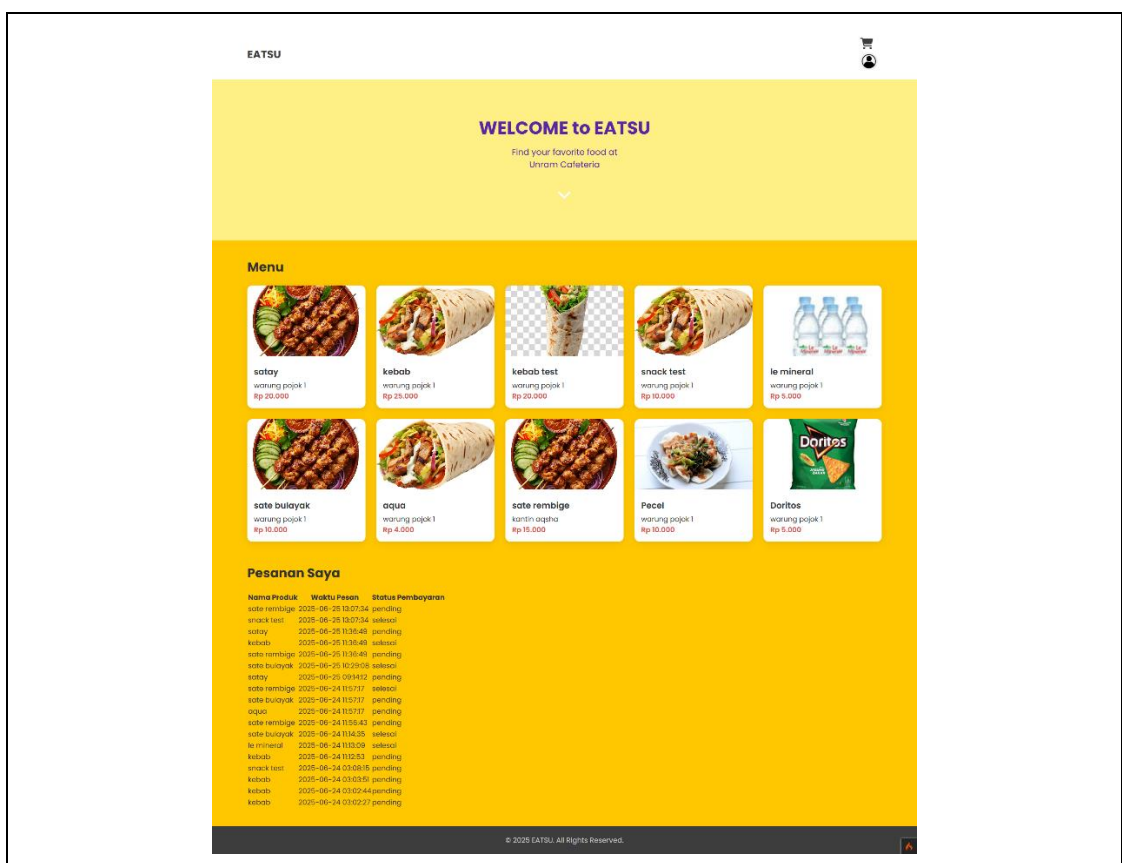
EATSU

WELCOME to EATSU

Find your favorite food at Unram Cafeteria

Menu

satay
warung pojok 1
Rp 20.000

kebab
warung pojok 1
Rp 25.000

kebab test
warung pojok 1
Rp 20.000

snack test
warung pojok 1
Rp 10.000

le mineral
warung pojok 1
Rp 5.000

sate bulayak
warung pojok 1
Rp 10.000

aqua
warung pojok 1
Rp 4.000

sate rembige
kantin aqsha
Rp 15.000

Pecel
warung pojok 1
Rp 10.000

Doritos
warung pojok 1
Rp 5.000

Pesanan Saya

| Nama Produk | Waktu Pesan | Status Pembayaran |
|---|---|---|
| sate rembige | 2025-06-25 13:07:34 | pending |
| snack test | 2025-06-25 13:07:34 | selesai |
| satay | 2025-06-25 11:36:49 | pending |
| kebab | 2025-06-25 11:36:49 | selesai |
| sate rembige | 2025-06-25 11:36:49 | pending |
| sate bulayak | 2025-06-25 10:29:08 | selesai |
| satay | 2025-06-25 09:34:12 | pending |
| sate rembige | 2025-06-24 11:57:17 | selesai |
| sate bulayak | 2025-06-24 11:57:17 | pending |
| aqua | 2025-06-24 11:57:17 | pending |
| sate rembige | 2025-06-24 11:56:43 | pending |
| sate bulayak | 2025-06-24 11:14:35 | selesai |
| le mineral | 2025-06-24 11:13:09 | selesai |
| kebab | 2025-06-24 11:12:53 | pending |
| snack test | 2025-06-24 03:08:15 | pending |
| kebab | 2025-06-24 03:03:51 | pending |
| kebab | 2025-06-24 03:02:44 | pending |
| kebab | 2025-06-24 03:02:27 | pending |

© 2025 EATSU. All Rights Reserved.